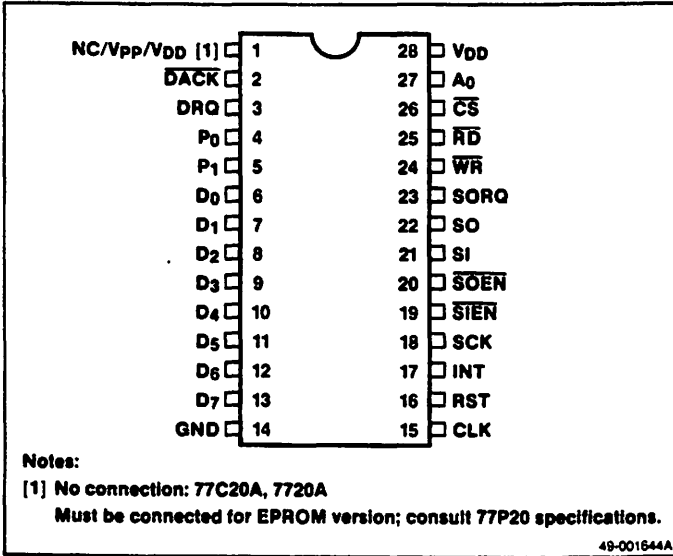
NC/$V_{PP}$/$V_{DD}$ [1] 1
$\overline{DACK}$ 2
DRQ 3
$P_0$ 4
$P_1$ 5
$D_0$ 6
$D_1$ 7
$D_2$ 8
$D_3$ 9
$D_4$ 10
$D_5$ 11
$D_6$ 12
$D_7$ 13
GND 14

28 $V_{DD}$
27 $A_0$
26 $\overline{CS}$
25 $\overline{RD}$
24 $\overline{WR}$
23 SORQ
22 SO
21 SI
20 $\overline{SOEN}$
19 $\overline{SIEN}$
18 SCK
17 INT
16 RST
15 CLK

Notes:
[1] No connection: 77C20A, 7720A
Must be connected for EPROM version; consult 77P20 specifications.

49-001544A